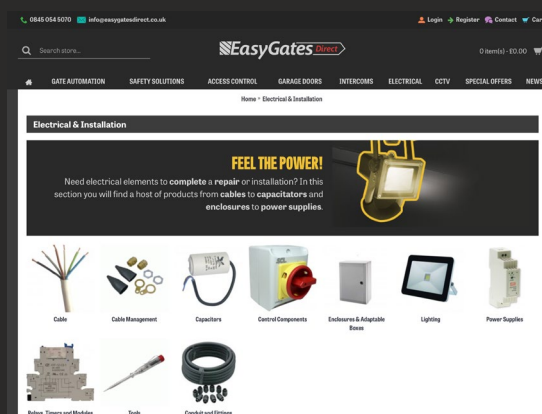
0845 054 5070 info@easygatesdirect.co.uk

Login Register Contact Car

Search store...

EasyGates Direct

0 item(s) - £0.00

GATE AUTOMATION SAFETY SOLUTIONS ACCESS CONTROL GARAGE DOORS INTERCOMS ELECTRICAL CCTV SPECIAL OFFERS NEWS

Home » Electrical & Installation

Electrical & Installation

FEEL THE POWER!

Need electrical elements to complete a repair or installation? In this section you will find a host of products from cables to capacitors and enclosures to power supplies.

Cable

Cable Management

Capacitors

Control Components

Enclosures & Adaptable Boxes

Lighting

Power Supplies

Relays, Timers and Modules

Tools

Conduit and Fittings